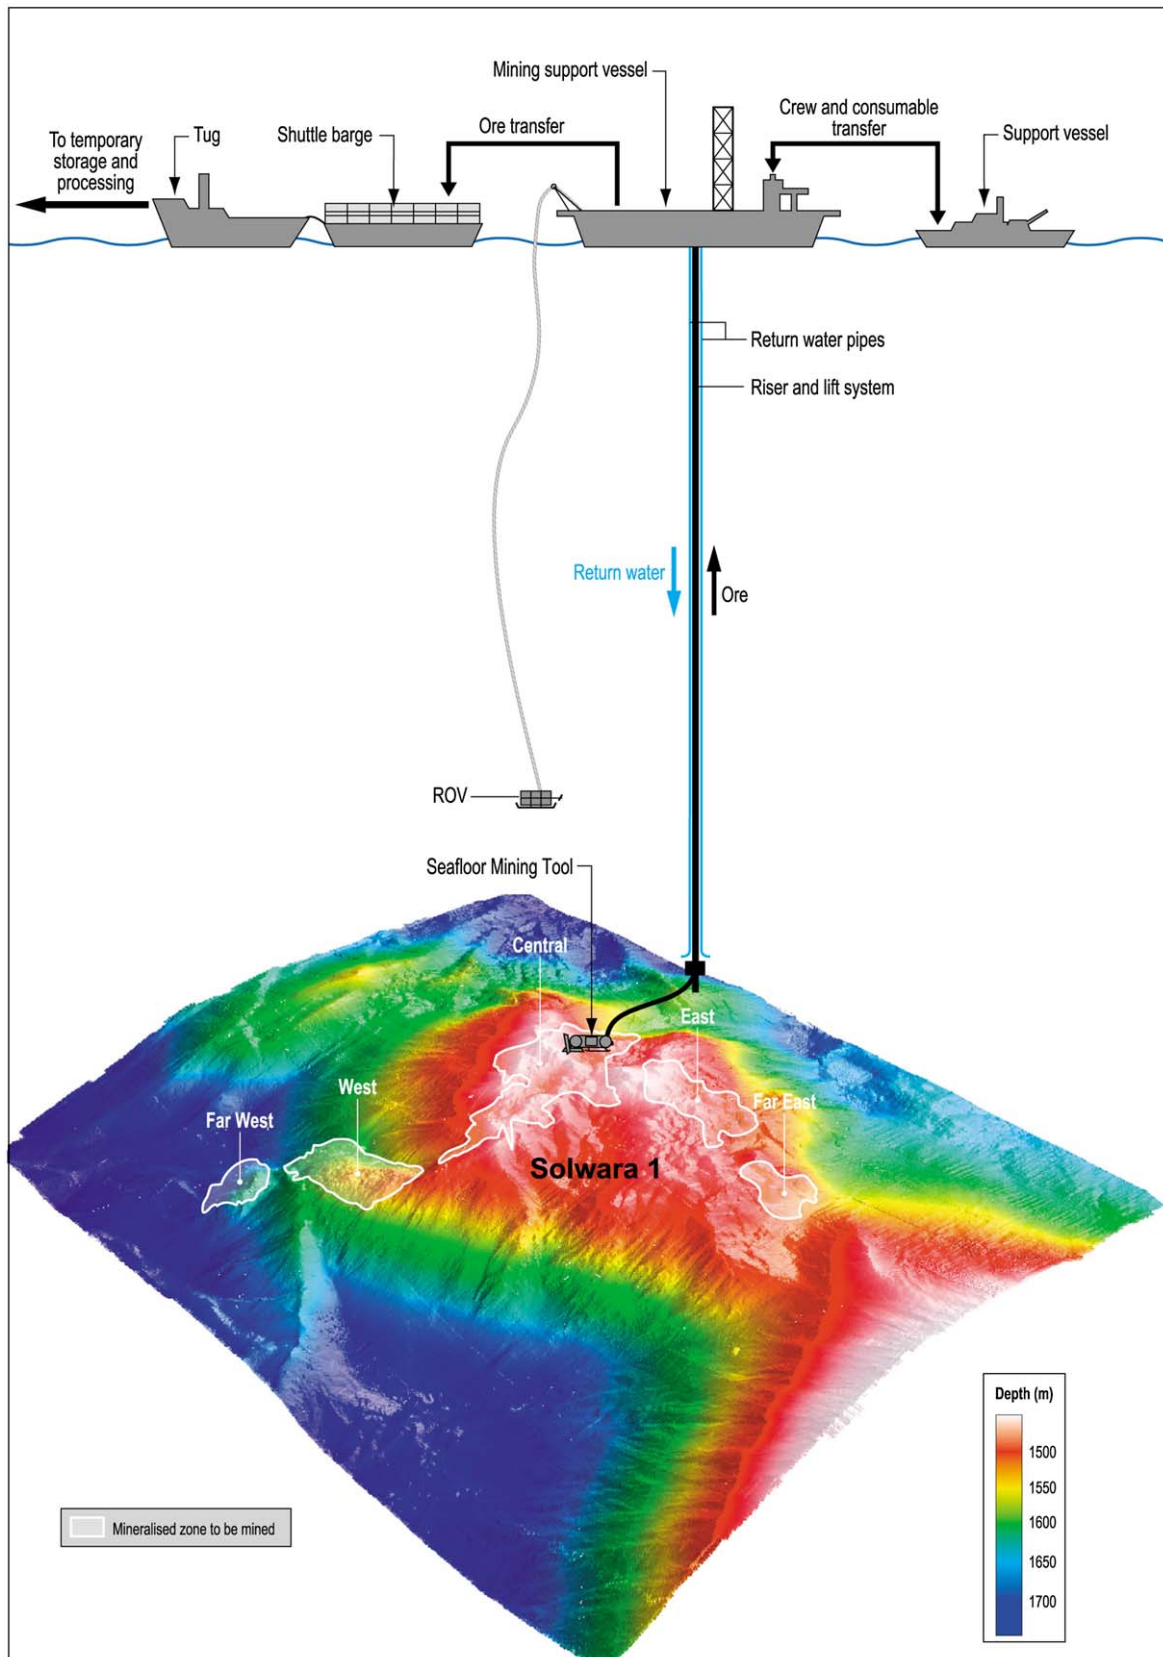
Mining support vessel

To temporary storage and processing

Tug

Shuttle barge

Ore transfer

Crew and consumable transfer

Support vessel

Return water pipes

Riser and lift system

Return water

Ore

ROV

Seafloor Mining Tool

Central

East

West

Far West

Far East

Solwara 1

Mineralised zone to be mined

Depth (m)

1500

1550

1600

1650

1700